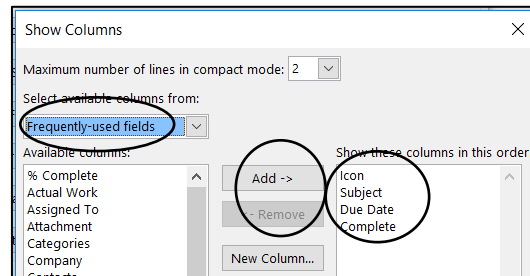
Show Columns

Maximum number of lines in compact mode: 2

Select available columns from:

Frequently-used fields

Available columns:

% Complete
Actual Work
Assigned To
Attachment
Categories
Company
Contacts

Add ->

<- Remove

New Column...

Show these columns in this order

Icon
Subject
Due Date
Complete